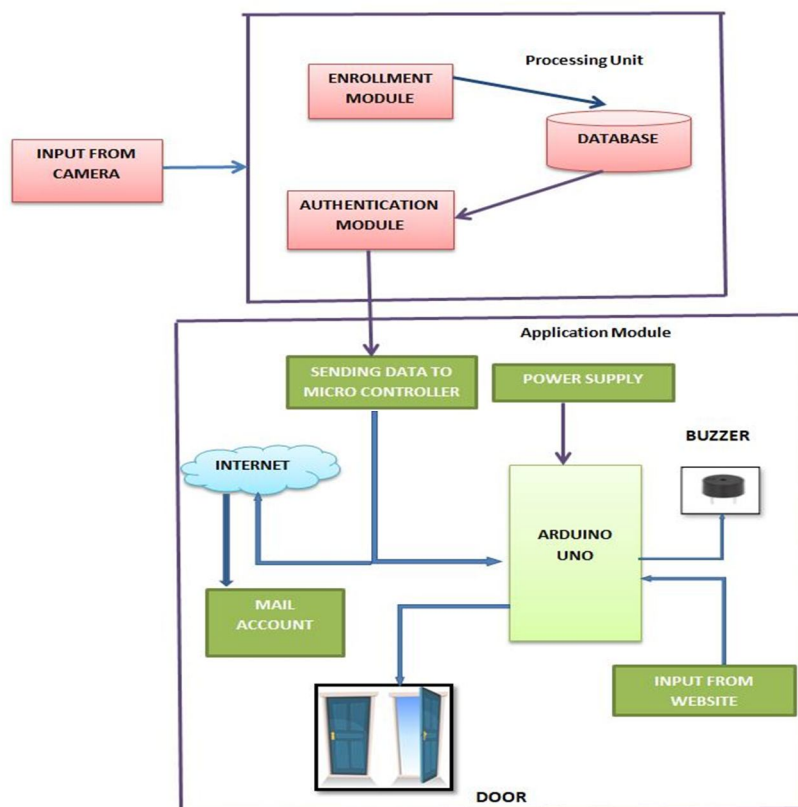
Processing Unit

ENROLLMENT MODULE

DATABASE

INPUT FROM CAMERA

AUTHENTICATION MODULE

Application Module

SENDING DATA TO MICRO CONTROLLER

POWER SUPPLY

BUZZER

INTERNET

ARDUINO UNO

MAIL ACCOUNT

INPUT FROM WEBSITE

DOOR